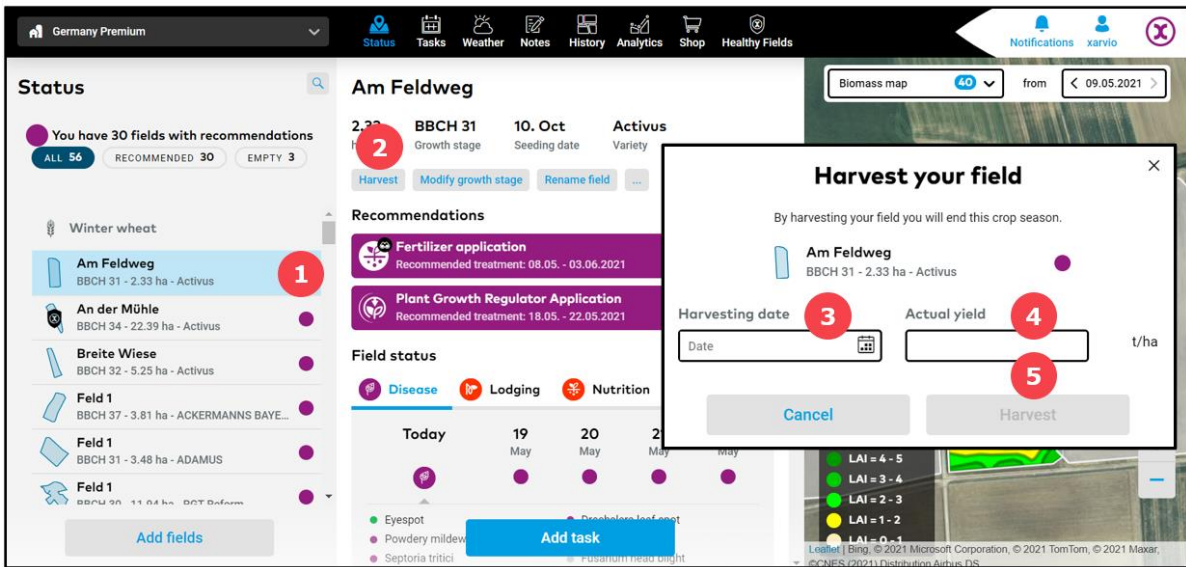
Germany Premium

Status Tasks Weather Notes History Analytics Shop Healthy Fields

Notifications xarvio

Status

You have 30 fields with recommendations

ALL 56 RECOMMENDED 30 EMPTY 3

Winter wheat

Am Feldweg
BBCH 31 - 2.33 ha - Activus

1

An der Mühle
BBCH 34 - 22.39 ha - Activus

Breite Wiese
BBCH 32 - 5.25 ha - Activus

Feld 1
BBCH 37 - 3.81 ha - ACKERMANNS BAYE...

Feld 1
BBCH 31 - 3.48 ha - ADAMUS

Feld 1
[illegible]

Add fields

Am Feldweg

2.33 ha | BBCH 31 Growth stage | 10. Oct Seeding date | Activus Variety

2

Harvest Modify growth stage Rename field ...

Recommendations

Fertilizer application
Recommended treatment: 08.05. - 03.06.2021

Plant Growth Regulator Application
Recommended treatment: 18.05. - 22.05.2021

Field status

Disease Lodging Nutrition

Today 19 May 20 May 21 May May

Eyespot
Powdery mildew
Septoria tritici
Drechslera leaf spot
Fusarium head blight

Add task

Biomass map 40 from 09.05.2021

Harvest your field

By harvesting your field you will end this crop season.

Am Feldweg
BBCH 31 - 2.33 ha - Activus

Harvesting date 3
Date

Actual yield 4
t/ha

5

Cancel Harvest

LAI = 4 - 5
LAI = 3 - 4
LAI = 2 - 3
LAI = 1 - 2
LAI = 0 - 1

Leaflet | Bing, © 2021 Microsoft Corporation, © 2021 TomTom, © 2021 Maxar, ©CNES (2021) Distribution Airbus DS